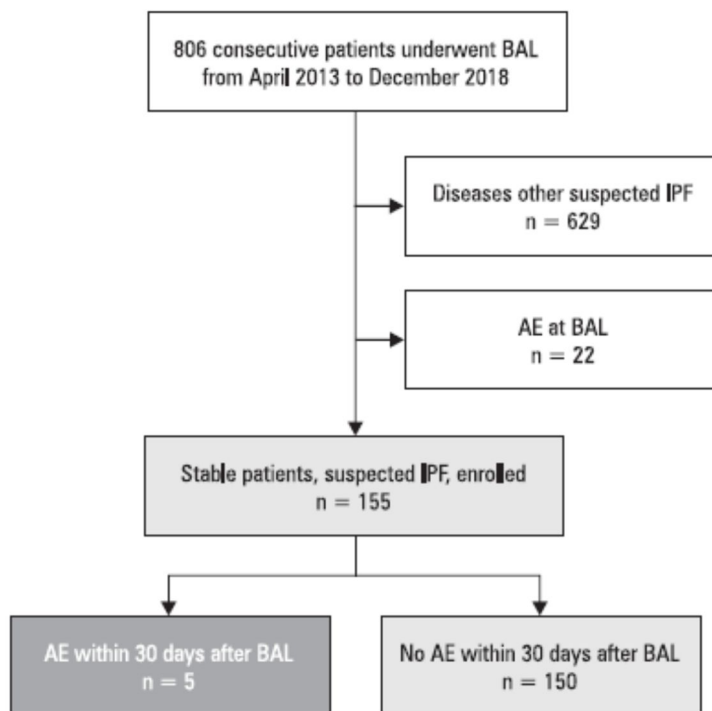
806 consecutive patients underwent BAL from April 2013 to December 2018

Diseases other suspected IPF
n = 629

AE at BAL
n = 22

Stable patients, suspected IPF, enrolled
n = 155

AE within 30 days after BAL
n = 5

No AE within 30 days after BAL
n = 150